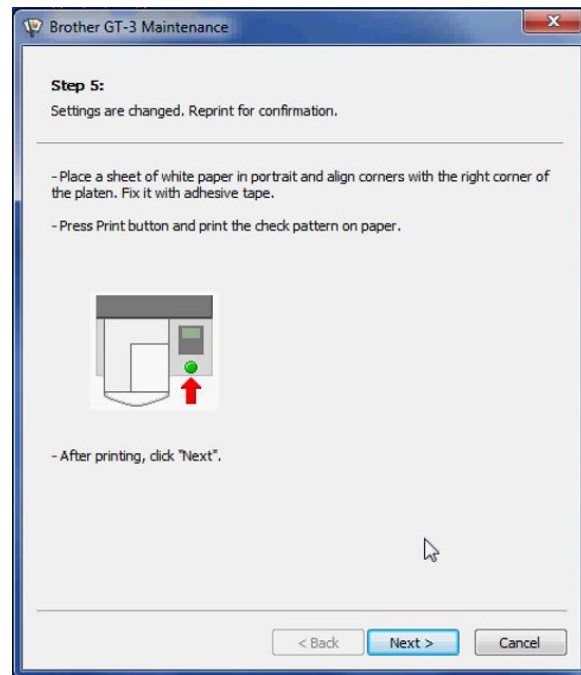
Brother GT-3 Maintenance

Step 5:
Settings are changed. Reprint for confirmation.

- Place a sheet of white paper in portrait and align corners with the right corner of the platen. Fix it with adhesive tape.

- Press Print button and print the check pattern on paper.

- After printing, click "Next".

< Back
Next >
Cancel